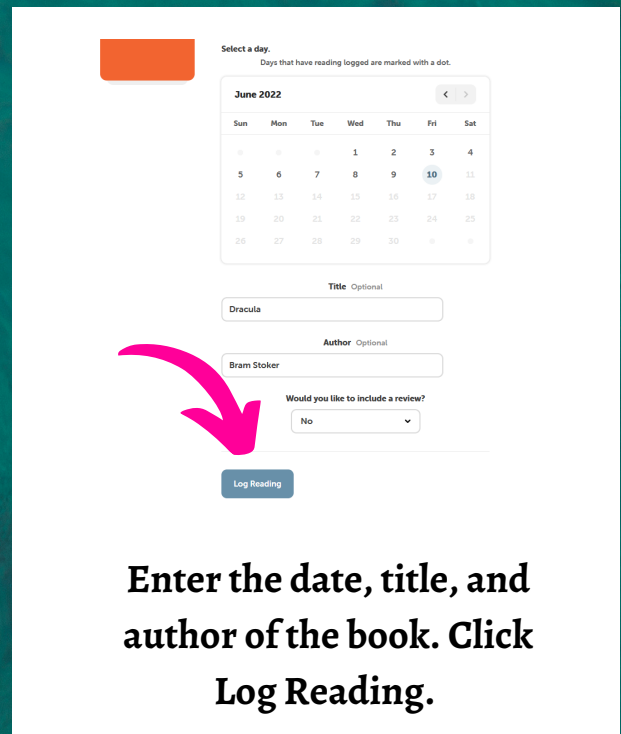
Select a day.

Days that have reading logged are marked with a dot.

June 2022

| Sun | Mon | Tue | Wed | Thu | Fri | Sat |
|---|---|---|---|---|---|---|
| 29 | 30 | 31 | 1 | 2 | 3 | 4 |
| 5 | 6 | 7 | 8 | 9 | 10 | 11 |
| 12 | 13 | 14 | 15 | 16 | 17 | 18 |
| 19 | 20 | 21 | 22 | 23 | 24 | 25 |
| 26 | 27 | 28 | 29 | 30 | 1 | 2 |

Title Optional

Dracula

Author Optional

Bram Stoker

Would you like to include a review?

No

Log Reading

Enter the date, title, and author of the book. Click Log Reading.